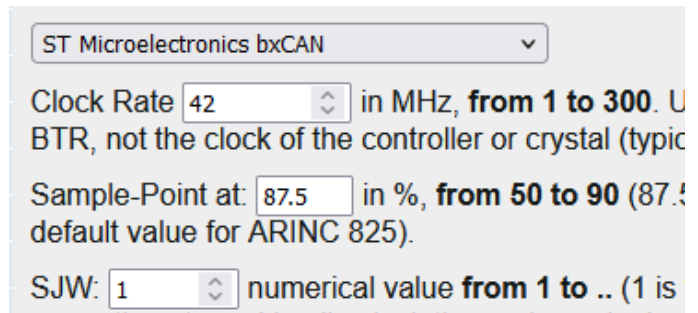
ST Microelectronics bxCAN

Clock Rate 42 in MHz, **from 1 to 300**. U BTR, not the clock of the controller or crystal (typic

Sample-Point at: 87.5 in %, **from 50 to 90** (87.5 default value for ARINC 825).

SJW: 1 numerical value **from 1 to ..** (1 is